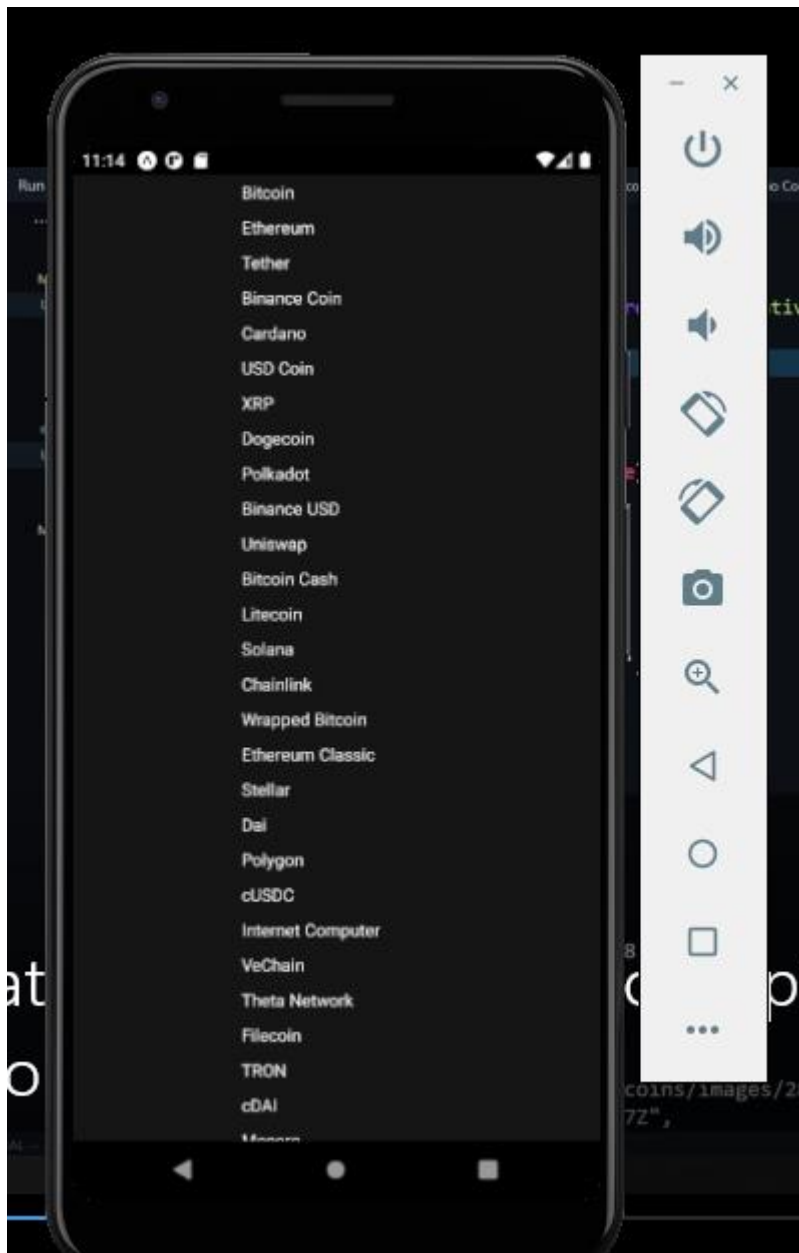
11:14

Bitcoin
Ethereum
Tether
Binance Coin
Cardano
USD Coin
XRP
Dogecoin
Polkadot
Binance USD
Uniswap
Bitcoin Cash
Litecoin
Solana
Chainlink
Wrapped Bitcoin
Ethereum Classic
Stellar
Dai
Polygon
cUSDC
Internet Computer
VeChain
Theta Network
Filecoin
TRON
cDAI
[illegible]

Run
tiv
at
p
o
8
coins/images/2
7Z",